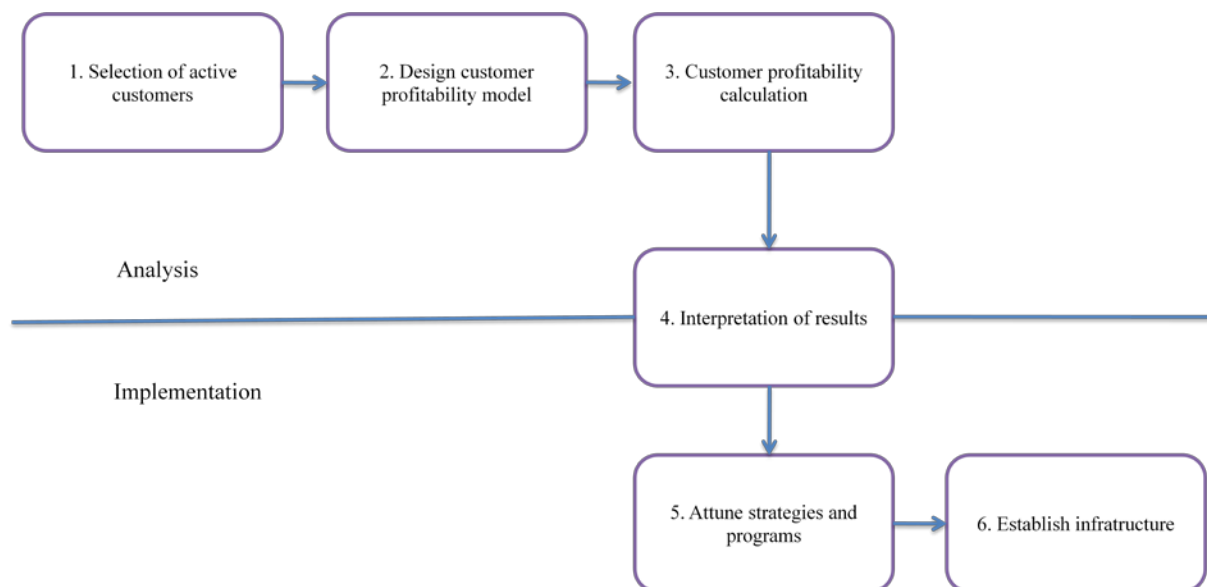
1. Selection of active customers

2. Design customer profitability model

3. Customer profitability calculation

Analysis

4. Interpretation of results

Implementation

5. Attune strategies and programs

6. Establish infratructure